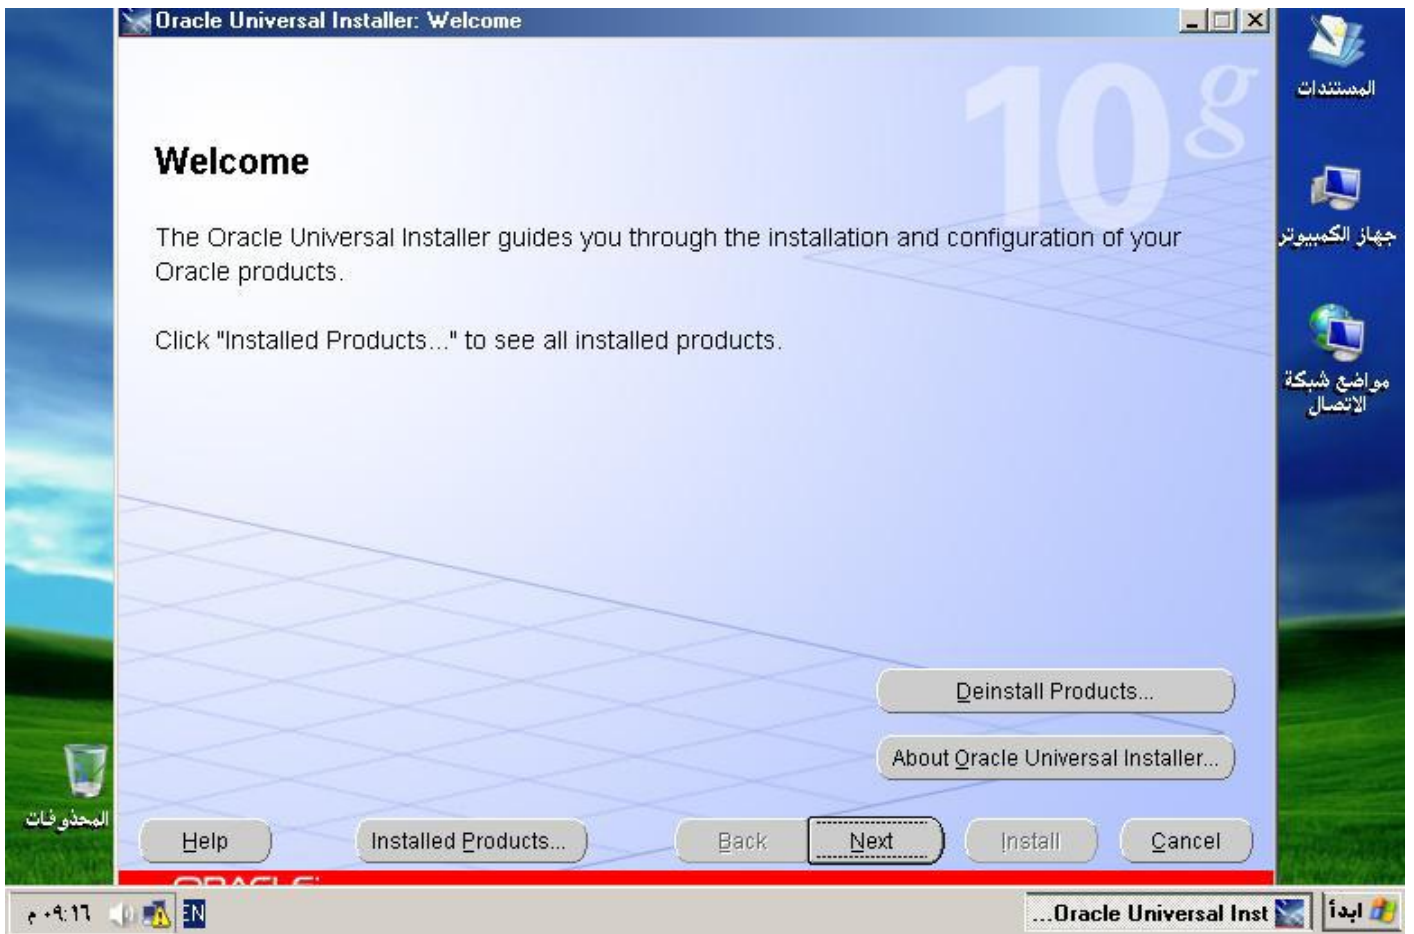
Oracle Universal Installer: Welcome

10g

Welcome

The Oracle Universal Installer guides you through the installation and configuration of your Oracle products.

Click "Installed Products..." to see all installed products.

Deinstall Products...

About Oracle Universal Installer...

Help

Installed Products...

Back

Next

Install

Cancel

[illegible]

المستندات

جهاز الكمبيوتر

مواضع شبكة الاتصال

المحذوفات

ابدأ

...Oracle Universal Inst

EN

٠٩:١٦ م